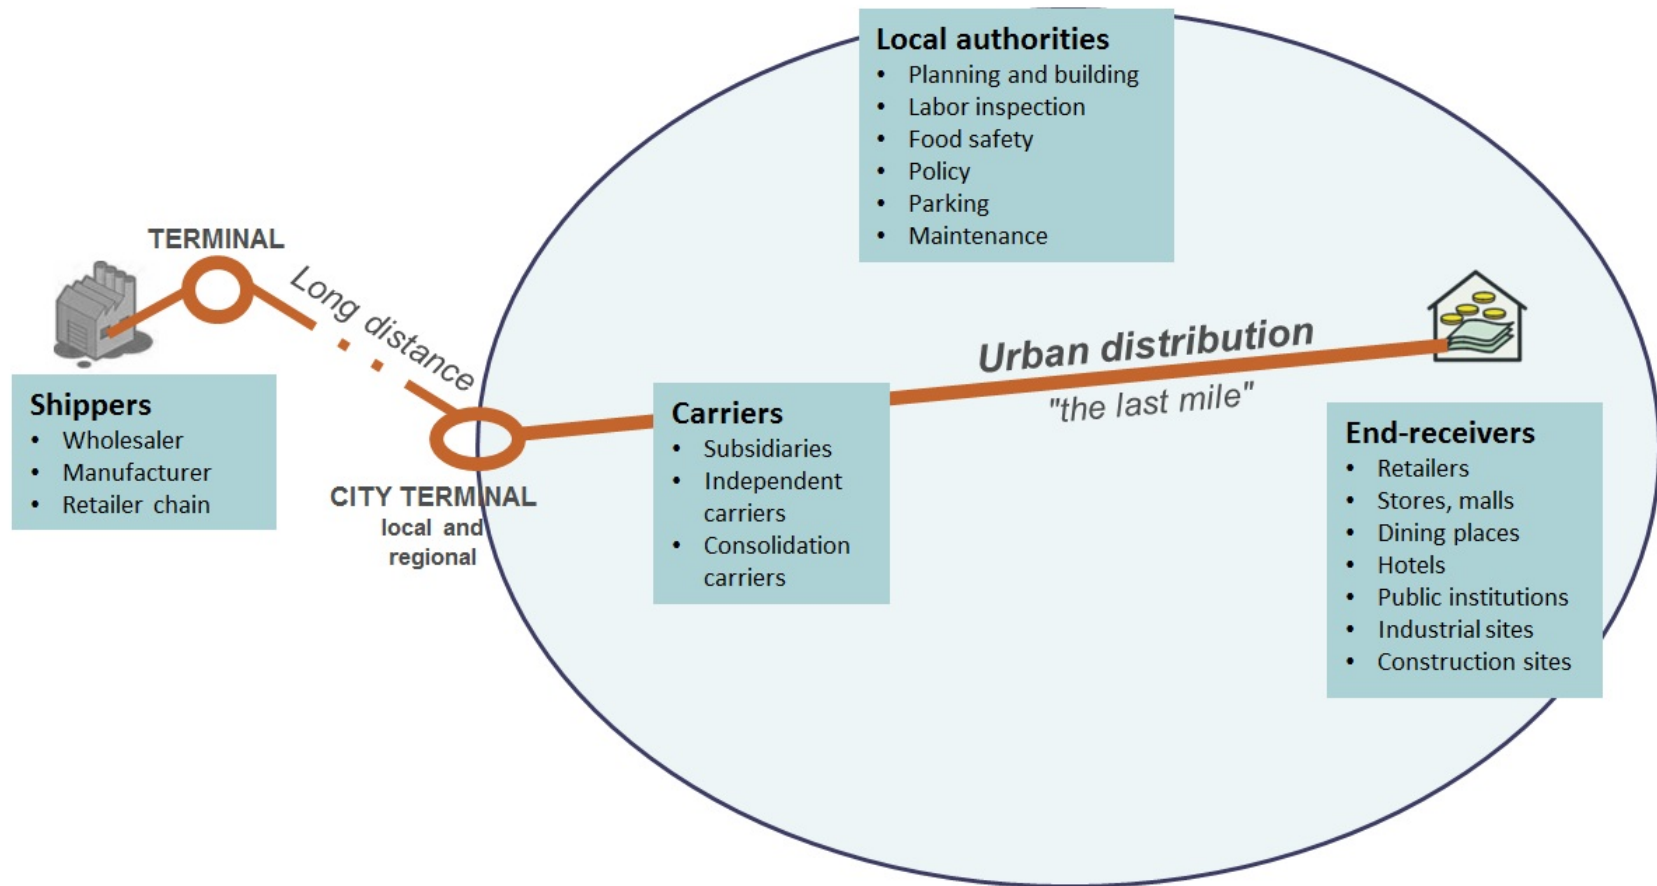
Local authorities
• Planning and building
• Labor inspection
• Food safety
• Policy
• Parking
• Maintenance

TERMINAL

Long distance

Shippers
• Wholesaler
• Manufacturer
• Retailer chain

CITY TERMINAL
local and regional

Carriers
• Subsidiaries
• Independent carriers
• Consolidation carriers

Urban distribution
"the last mile"

End-receivers
• Retailers
• Stores, malls
• Dining places
• Hotels
• Public institutions
• Industrial sites
• Construction sites